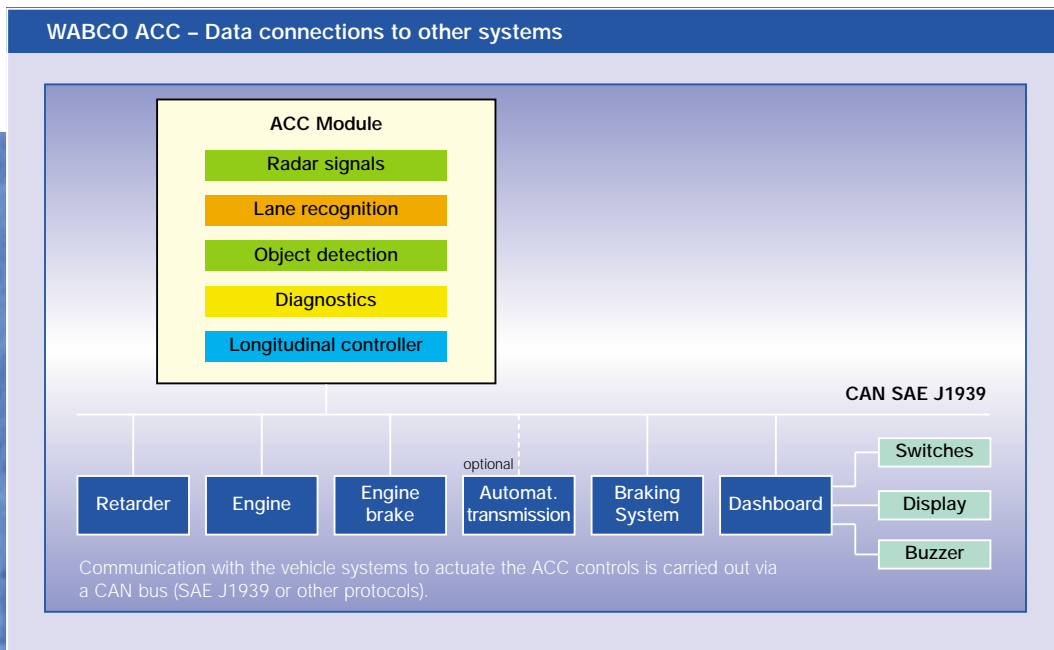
WABCO ACC – Data connections to other systems

ACC Module

Radar signals

Lane recognition

Object detection

Diagnostics

Longitudinal controller

CAN SAE J1939

optional

Retarder

Engine

Engine brake

Automat. transmission

Braking System

Dashboard

Switches

Display

Buzzer

Communication with the vehicle systems to actuate the ACC controls is carried out via a CAN bus (SAE J1939 or other protocols).